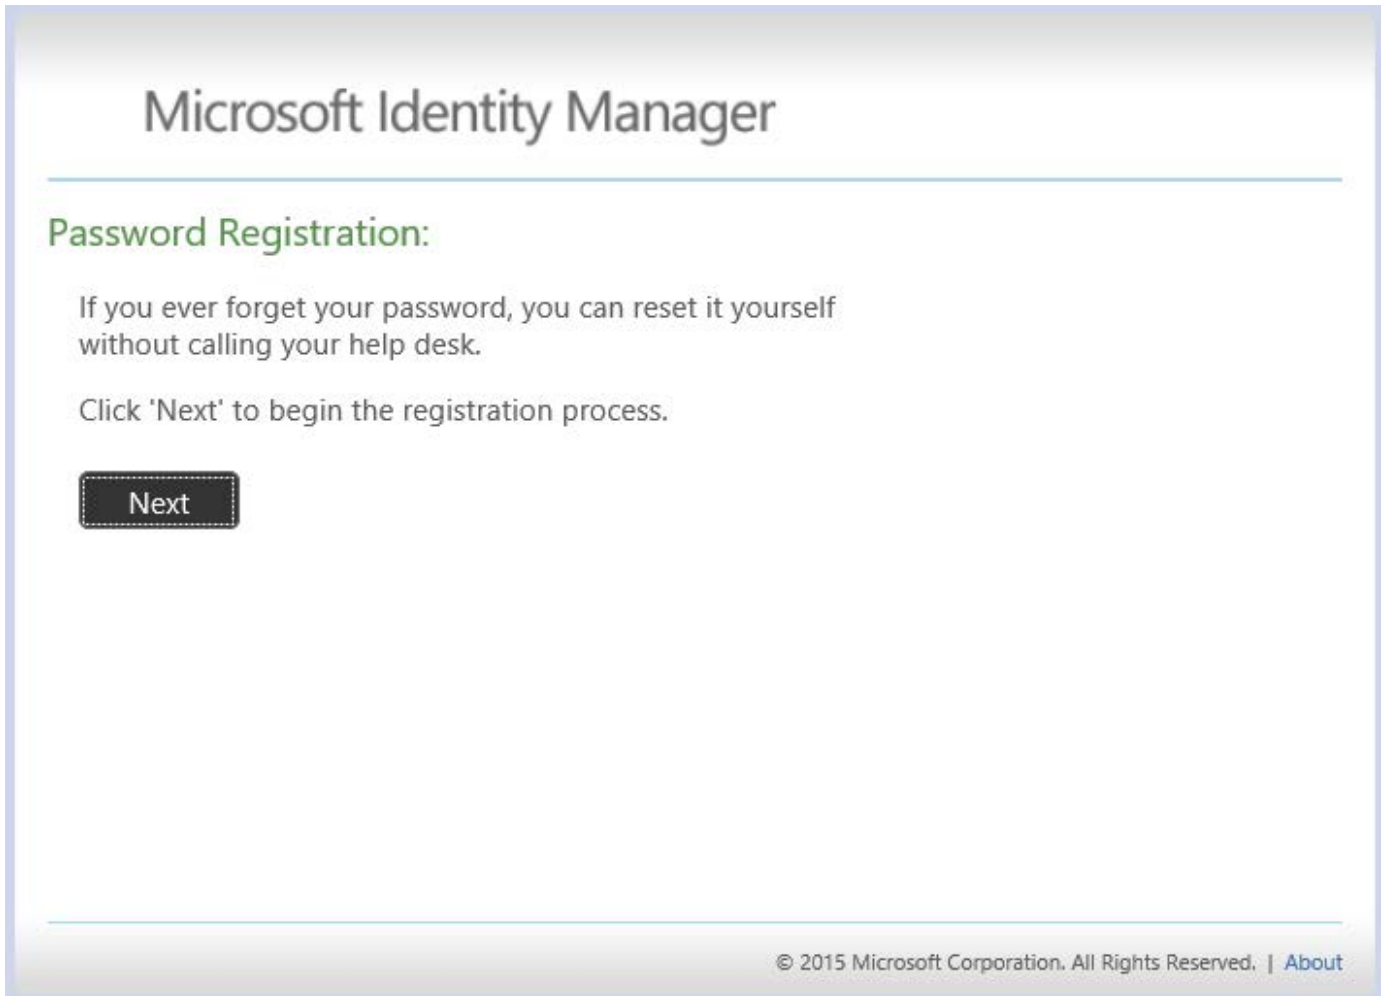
Microsoft Identity Manager

Password Registration:

If you ever forget your password, you can reset it yourself without calling your help desk.

Click 'Next' to begin the registration process.

Next

© 2015 Microsoft Corporation. All Rights Reserved. | About